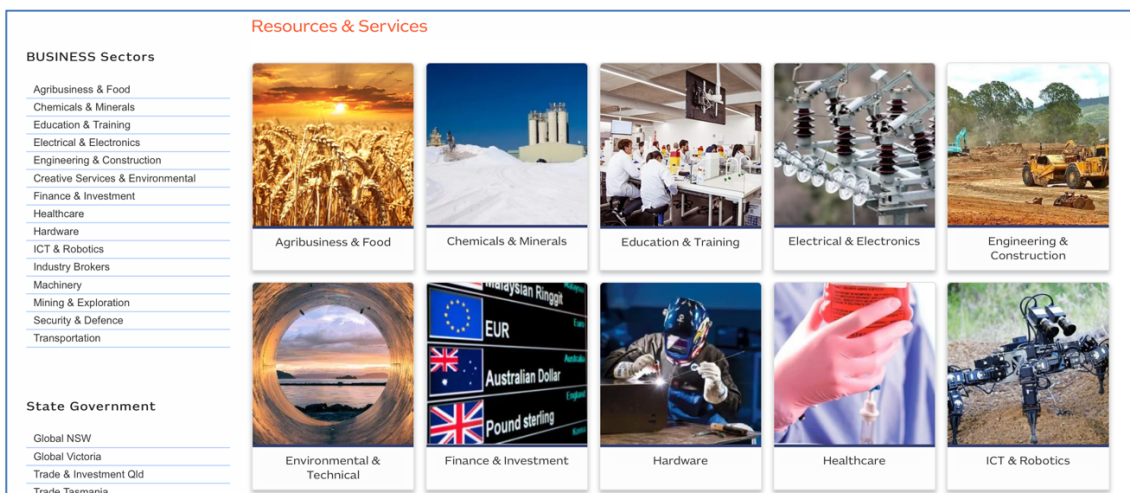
BUSINESS Sectors

Agribusiness & Food
Chemicals & Minerals
Education & Training
Electrical & Electronics
Engineering & Construction
Creative Services & Environmental
Finance & Investment
Healthcare
Hardware
ICT & Robotics
Industry Brokers
Machinery
Mining & Exploration
Security & Defence
Transportation

State Government

Global NSW
Global Victoria
Trade & Investment Qld
Trade Tasmania

Resources & Services

Agribusiness & Food

Chemicals & Minerals

Education & Training

Electrical & Electronics

Engineering & Construction

Environmental & Technical

Malaysian Ringgit
EUR
Australian Dollar
Pound sterling

Finance & Investment

Hardware

Healthcare

ICT & Robotics